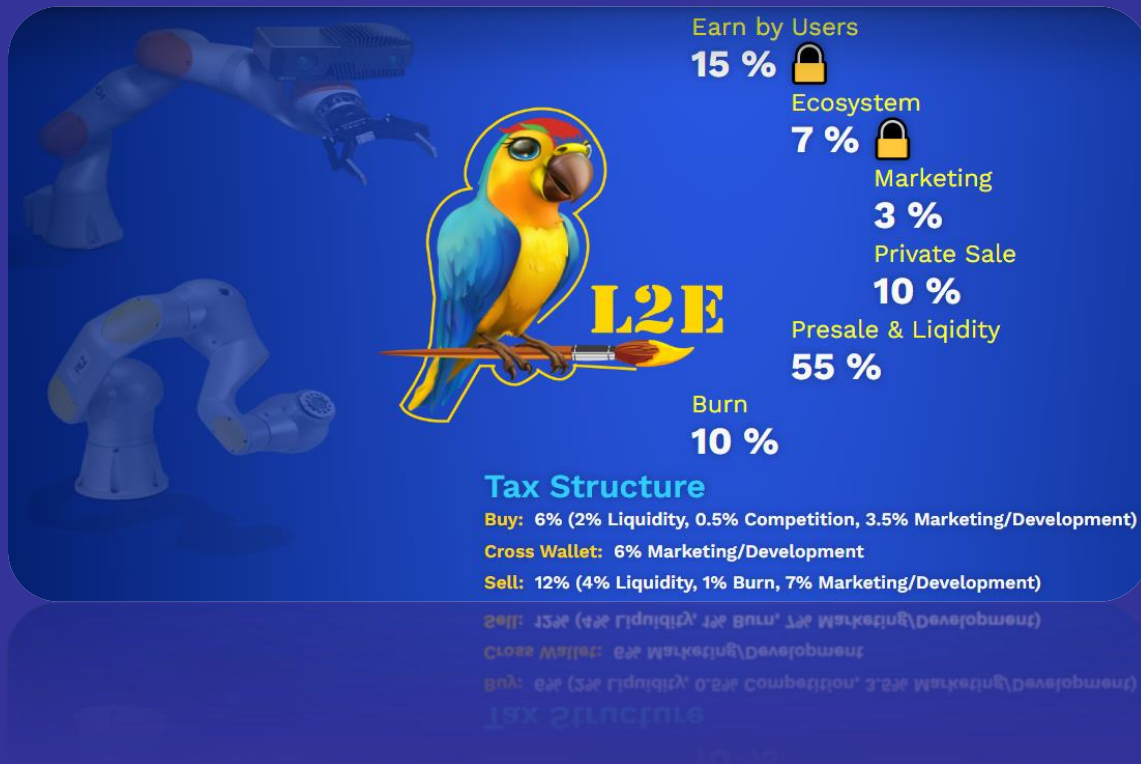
Earn by Users
15 %

Ecosystem
7 %

Marketing
3 %

Private Sale
10 %

L2E

Presale & Liqidity
55 %

Burn
10 %

Tax Structure

Buy: 6% (2% Liquidity, 0.5% Competition, 3.5% Marketing/Development)

Cross Wallet: 6% Marketing/Development

Sell: 12% (4% Liquidity, 1% Burn, 7% Marketing/Development)